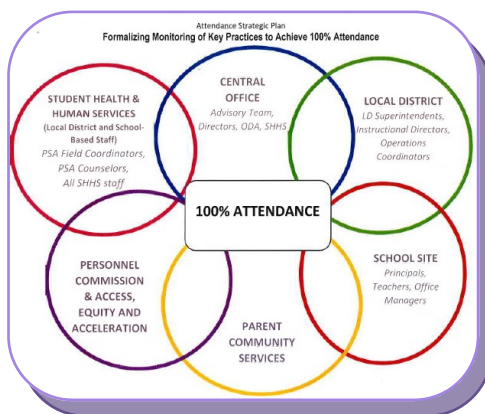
Attendance Strategic Plan
Formalizing Monitoring of Key Practices to Achieve 100% Attendance

STUDENT HEALTH & HUMAN SERVICES (Local District and School-Based Staff)
PSA Field Coordinators, PSA Counselors, All SHHS staff

CENTRAL OFFICE
Advisory Team, Directors, ODA, SHHS

LOCAL DISTRICT
LD Superintendents, Instructional Directors, Operations Coordinators

100% ATTENDANCE

PERSONNEL COMMISSION & ACCESS, EQUITY AND ACCELERATION

SCHOOL SITE
Principals, Teachers, Office Managers

PARENT COMMUNITY SERVICES